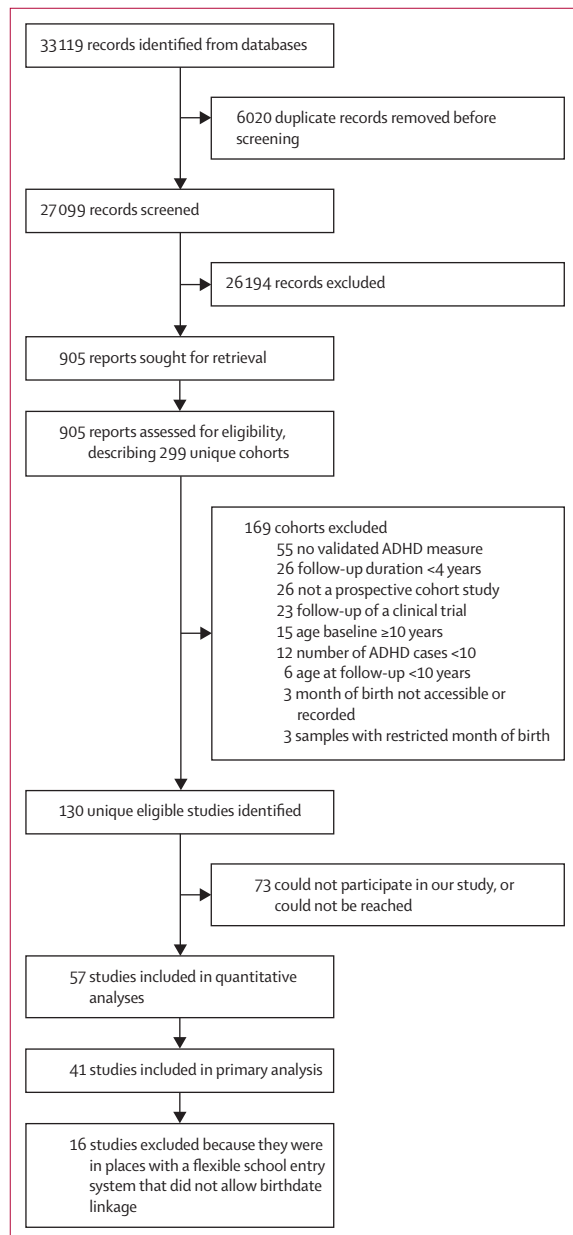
33 119 records identified from databases

6020 duplicate records removed before screening

27 099 records screened

26 194 records excluded

905 reports sought for retrieval

905 reports assessed for eligibility, describing 299 unique cohorts

169 cohorts excluded
55 no validated ADHD measure
26 follow-up duration <4 years
26 not a prospective cohort study
23 follow-up of a clinical trial
15 age baseline ≥10 years
12 number of ADHD cases <10
6 age at follow-up <10 years
3 month of birth not accessible or recorded
3 samples with restricted month of birth

130 unique eligible studies identified

73 could not participate in our study, or could not be reached

57 studies included in quantitative analyses

41 studies included in primary analysis

16 studies excluded because they were in places with a flexible school entry system that did not allow birthdate linkage